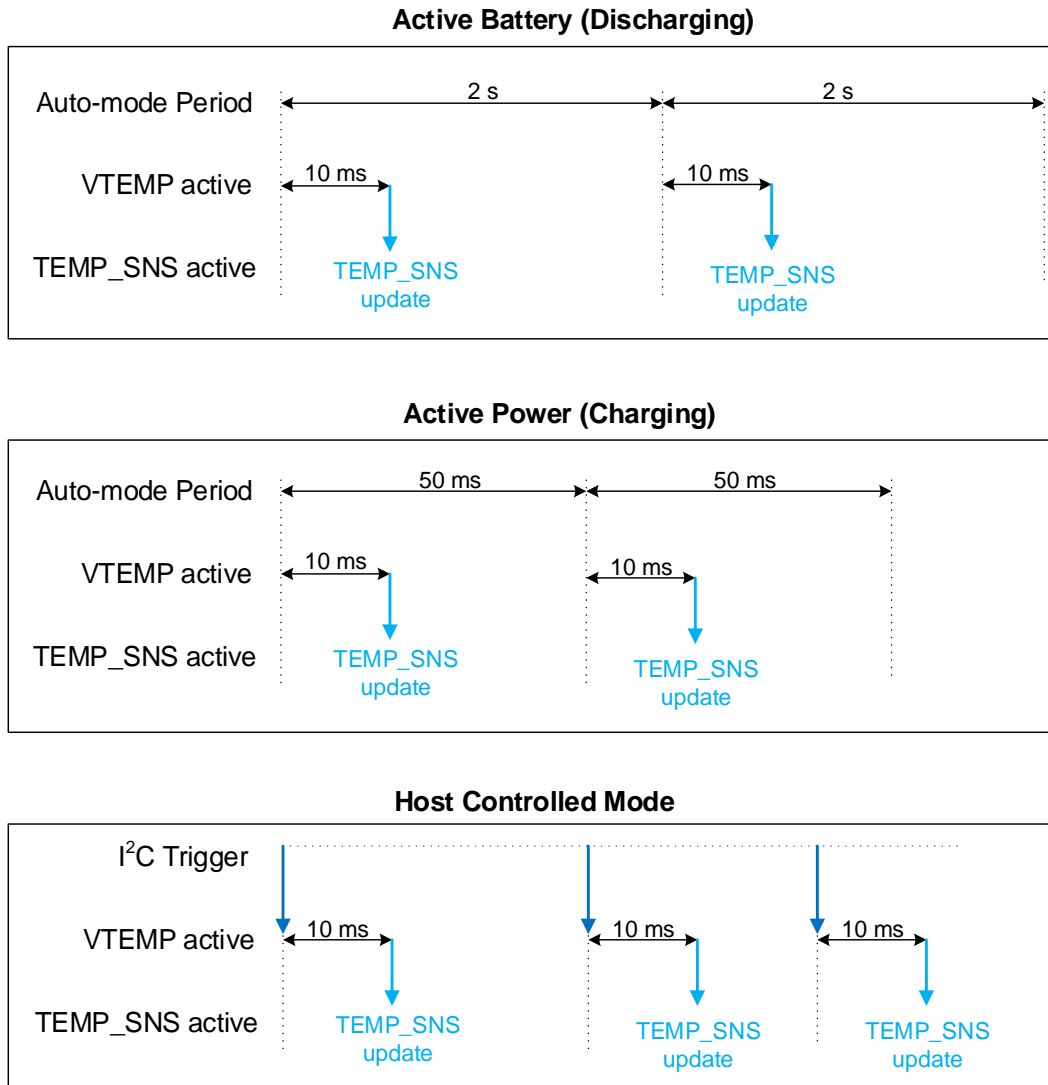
Active Battery (Discharging)

Auto-mode Period
2 s
2 s
VTEMP active
10 ms
10 ms
TEMP_SNS active
TEMP_SNS update
TEMP_SNS update

Active Power (Charging)

Auto-mode Period
50 ms
50 ms
VTEMP active
10 ms
10 ms
TEMP_SNS active
TEMP_SNS update
TEMP_SNS update

Host Controlled Mode

I$^2$C Trigger
VTEMP active
10 ms
10 ms
10 ms
TEMP_SNS active
TEMP_SNS update
TEMP_SNS update
TEMP_SNS update